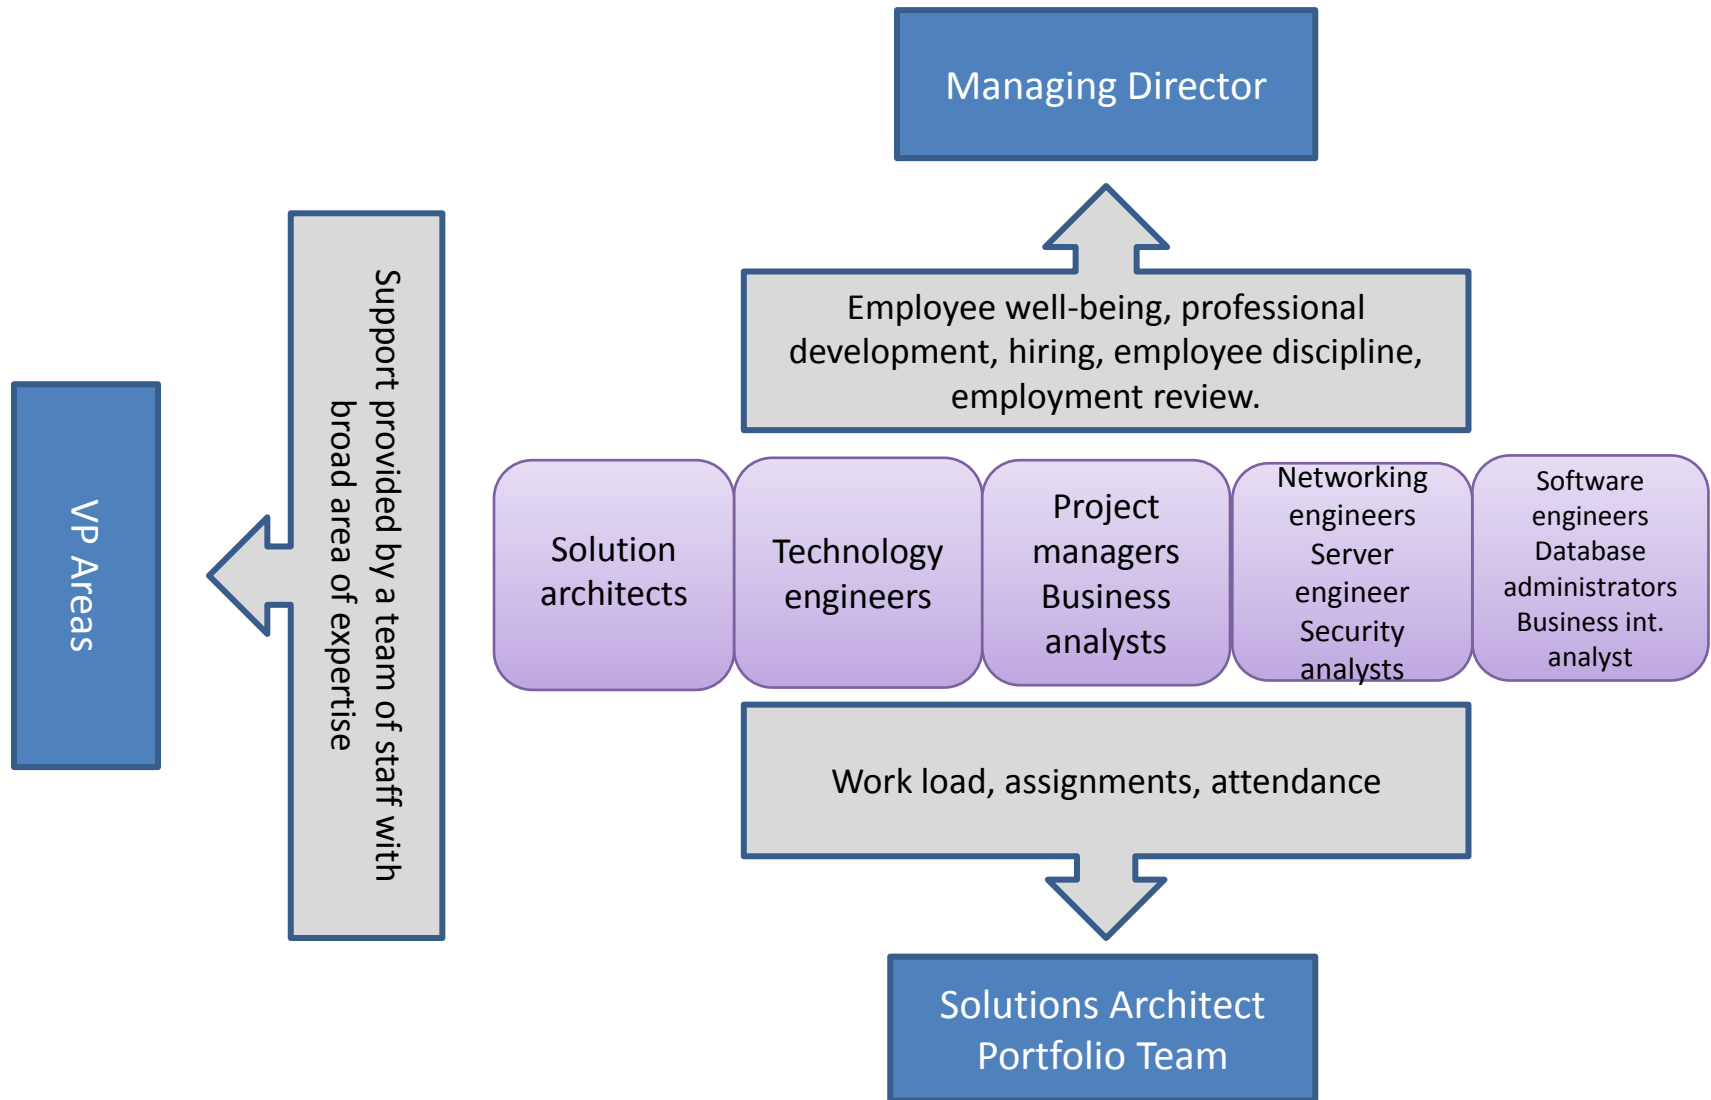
Managing Director

Employee well-being, professional development, hiring, employee discipline, employment review.

VP Areas

Support provided by a team of staff with broad area of expertise

Solution architects

Technology engineers

Project managers
Business analysts

Networking engineers
Server engineer
Security analysts

Software engineers
Database administrators
Business int. analyst

Work load, assignments, attendance

Solutions Architect Portfolio Team